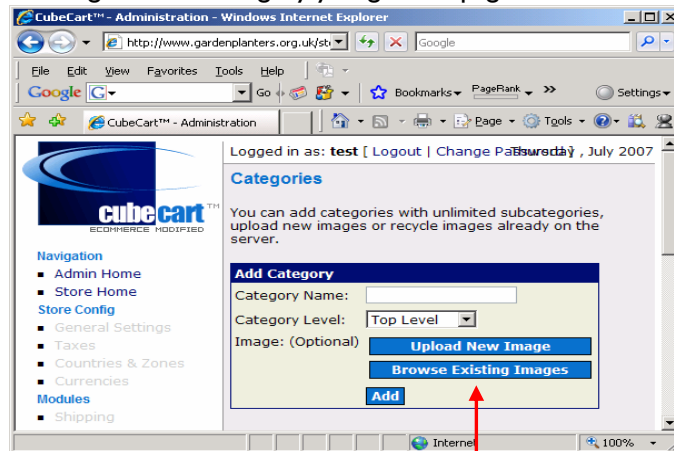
CubeCart™ - Administration - Windows Internet Explorer

http://www.gardenplanters.org.uk/st

Google

File Edit View Favorites Tools Help

Google G Go Bookmarks PageRank Settings

CubeCart™ - Administration

Page Tools

cubecart™
ECOMMERCE MODIFIED

Navigation
Admin Home
Store Home
Store Config
General Settings
Taxes
Countries & Zones
Currencies
Modules
Shipping

Logged in as: test [ Logout | Change Password ] Thursday , July 2007

Categories

You can add categories with unlimited subcategories, upload new images or recycle images already on the server.

Add Category
Category Name:
Category Level: Top Level
Image: (Optional) Upload New Image
Browse Existing Images
Add

Internet 100%